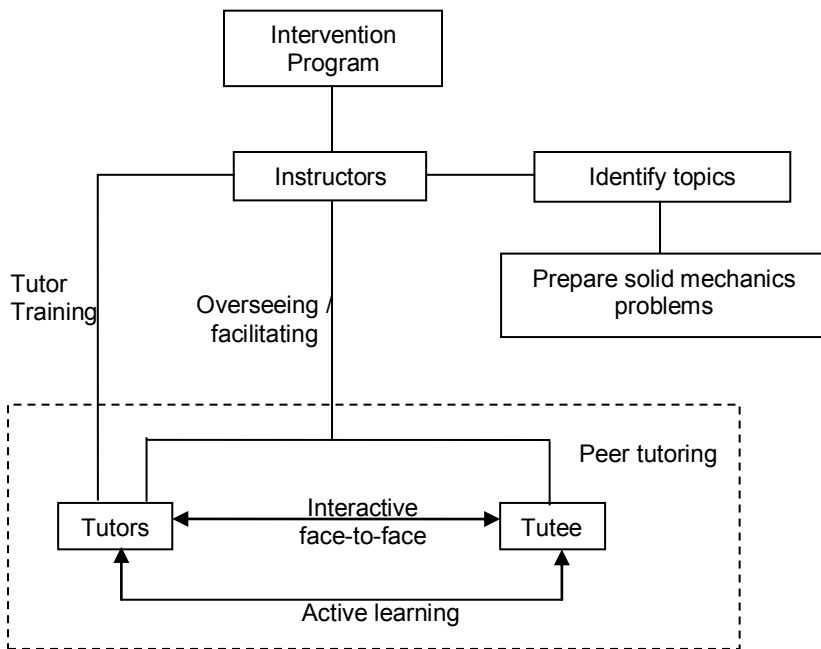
Intervention Program

Instructors

Identify topics

Prepare solid mechanics problems

Tutor Training

Overseeing / facilitating

Peer tutoring

Tutors

Interactive face-to-face

Tutee

Active learning